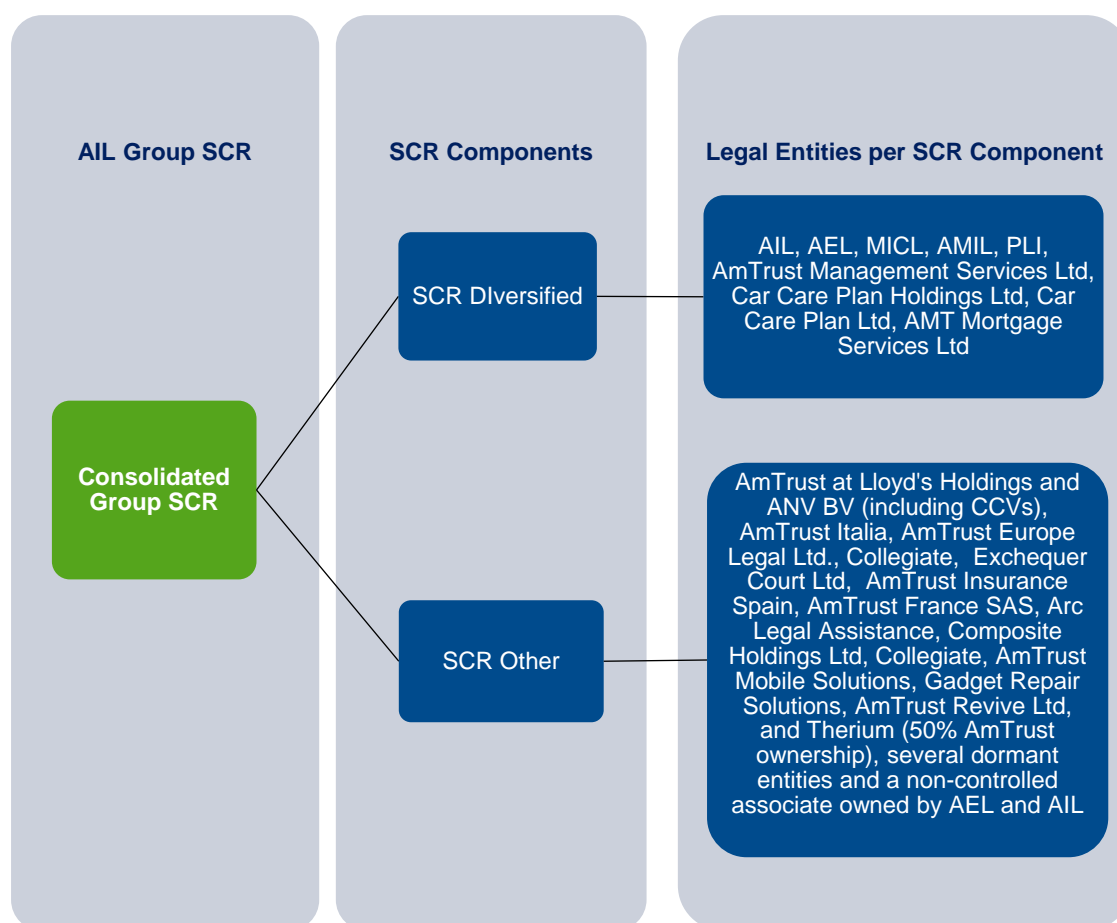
AIL Group SCR

SCR Components

Legal Entities per SCR Component

Consolidated Group SCR

SCR DIversified

SCR Other

AIL, AEL, MICL, AMIL, PLI, AmTrust Management Services Ltd, Car Care Plan Holdings Ltd, Car Care Plan Ltd, AMT Mortgage Services Ltd

AmTrust at Lloyd's Holdings and ANV BV (including CCVs), AmTrust Italia, AmTrust Europe Legal Ltd., Collegiate, Exchequer Court Ltd, AmTrust Insurance Spain, AmTrust France SAS, Arc Legal Assistance, Composite Holdings Ltd, Collegiate, AmTrust Mobile Solutions, Gadget Repair Solutions, AmTrust Revive Ltd, and Therium (50% AmTrust ownership), several dormant entities and a non-controlled associate owned by AEL and AIL